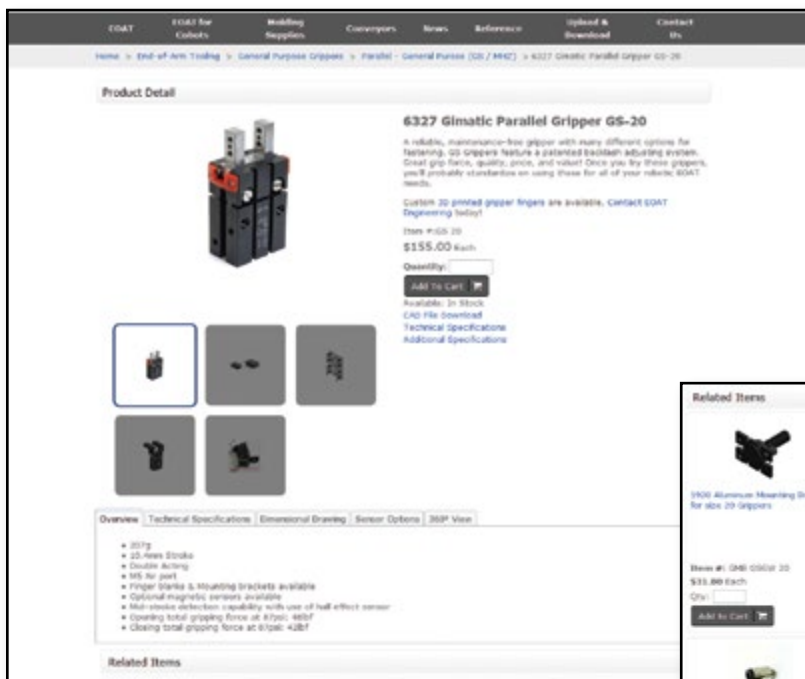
EOAT | EOAT for Cobots | Molding Supplies | Conveyors | News | Reference | Upload & Download | Contact Us

Home > End-of-Arm Tooling > General Purpose Grippers > Parallel - General Purpose (GS / MHZ) > 6327 Gimatic Parallel Gripper GS-20

Product Detail

6327 Gimatic Parallel Gripper GS-20

A reliable, maintenance-free gripper with many different options for fastening. GS Grippers feature a patented backlash adjusting system. Great grip force, quality, price, and value! Once you try these grippers, you'll probably standardize on using these for all of your robotic EOAT needs.

Custom 3D printed gripper fingers are available. Contact EOAT Engineering today!

Item #:GS 20

$155.00 Each

Quantity:

Add To Cart

Available: In Stock

CAD File Download

Technical Specifications

Additional Specifications

Overview | Technical Specifications | Dimensional Drawing | Sensor Options | 360° View

• 207g
• 10.4mm Stroke
• Double Acting
• M5 Air port
• Finger blanks & Mounting brackets available
• Optional magnetic sensors available
• Mid-stroke detection capability with use of hall effect sensor
• Opening total gripping force at 87psi: 46lbf
• Closing total gripping force at 87psi: 42lbf

Related Items

Related Items

5920 Aluminum Mounting Br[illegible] for size 20 Grippers

Item #: GMB 05020 20

$31.00 Each

Qty:

Add To Cart